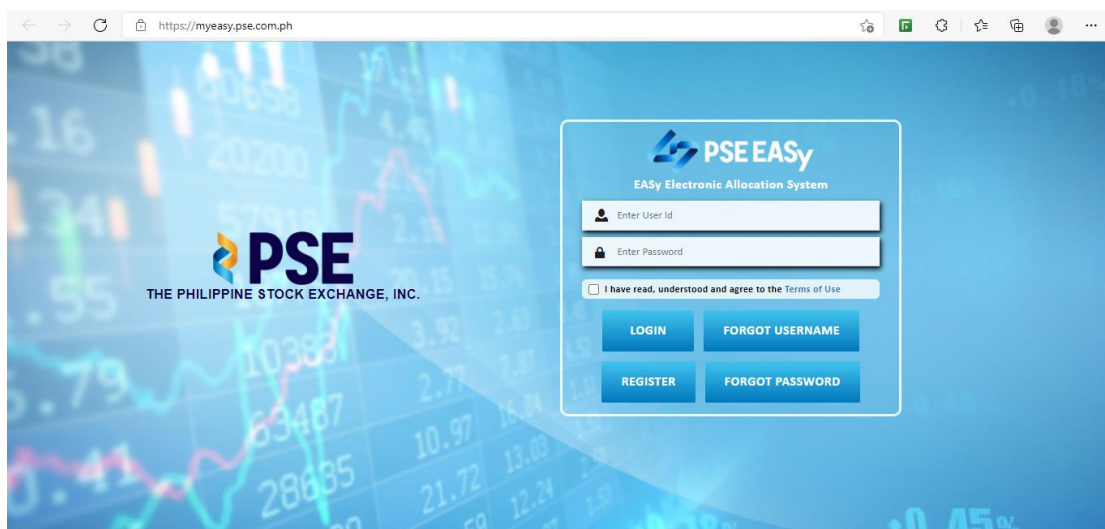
https://myeasy.pse.com.ph

PSE
THE PHILIPPINE STOCK EXCHANGE, INC.

PSE EASy
EASy Electronic Allocation System

Enter User Id

Enter Password

I have read, understood and agree to the Terms of Use

LOGIN
FORGOT USERNAME
REGISTER
FORGOT PASSWORD